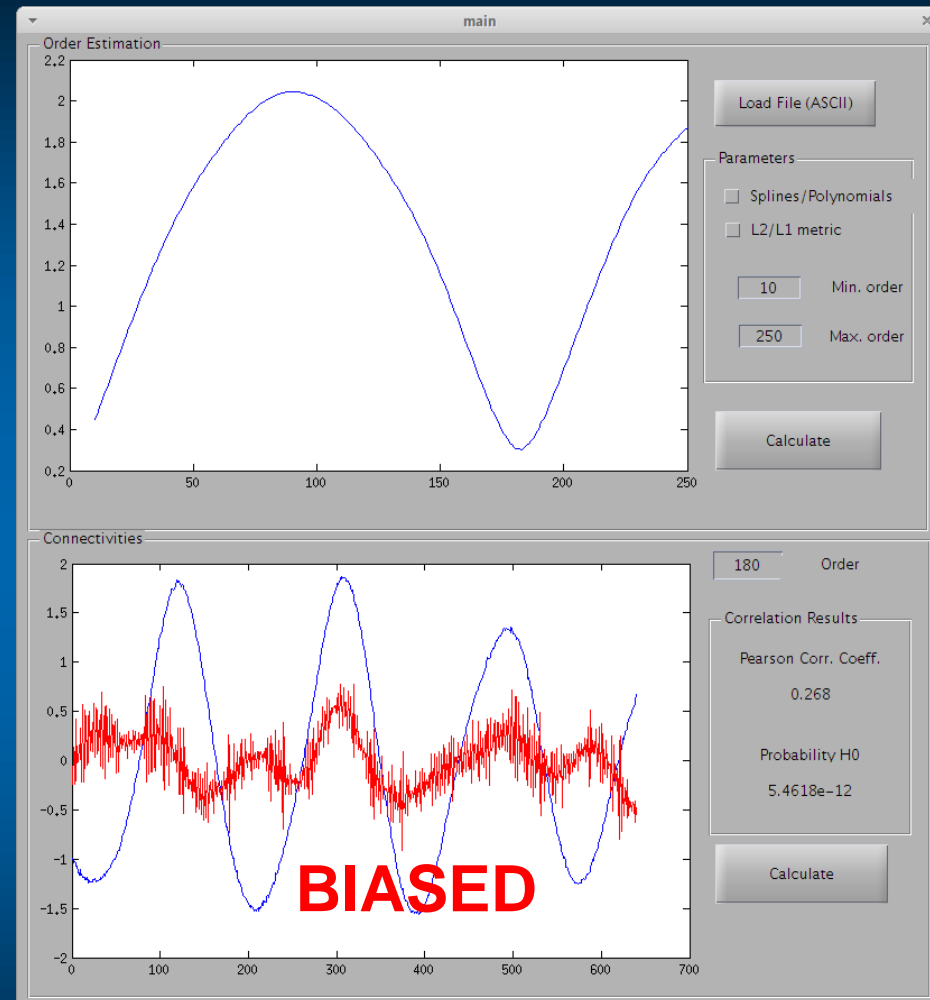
main

Order Estimation

2.2
2
1.8
1.6
1.4
1.2
1
0.8
0.6
0.4
0.2
0
50
100
150
200
250

Load File (ASCII)

Parameters

Splines/Polynomials

L2/L1 metric

10 Min. order

250 Max. order

Calculate

Connectivities

2
1.5
1
0.5
0
-0.5
-1
-1.5
-2
0
100
200
300
400
500
600
700

BIASED

180 Order

Correlation Results

Pearson Corr. Coeff.

0.268

Probability H0

5.4618e-12

Calculate